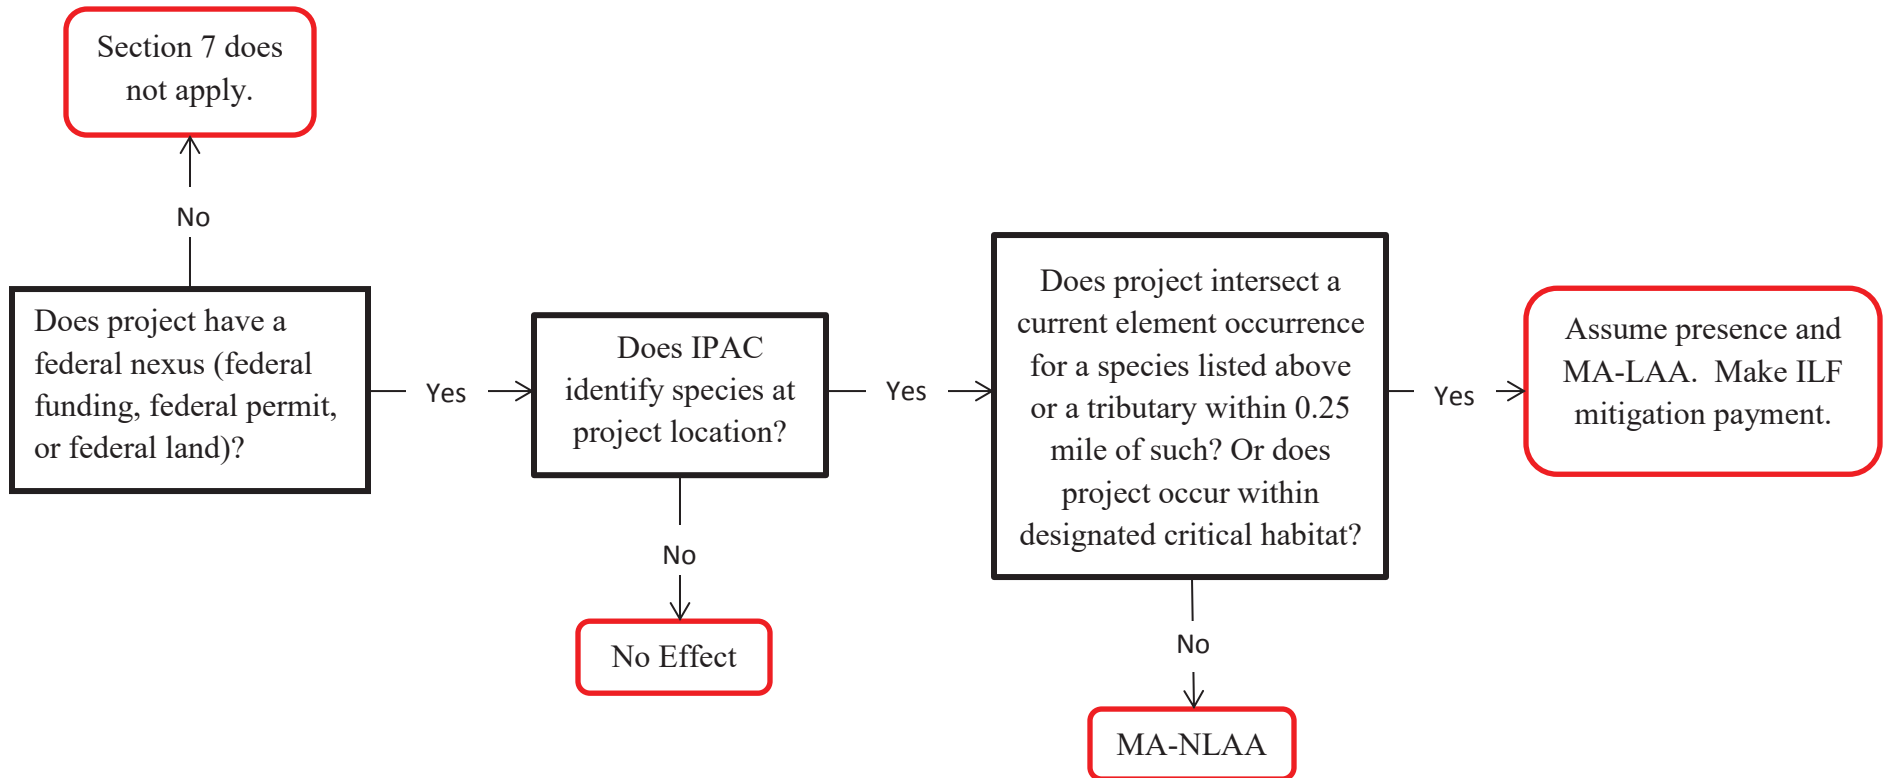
Section 7 does not apply.

No

Does project have a federal nexus (federal funding, federal permit, or federal land)?

Yes

Does IPAC identify species at project location?

No

No Effect

Yes

Does project intersect a current element occurrence for a species listed above or a tributary within 0.25 mile of such? Or does project occur within designated critical habitat?

No

MA-NLAA

Yes

Assume presence and MA-LAA. Make ILF mitigation payment.